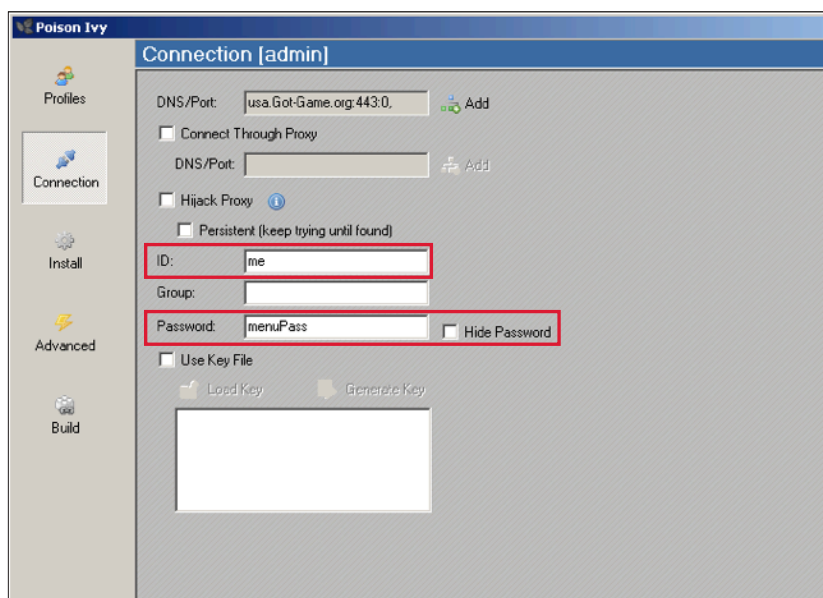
Poison Ivy

Profiles

Connection

Install

Advanced

Build

Connection [admin]

DNS/Port: usa.Got-Game.org:443:0, Add

Connect Through Proxy

DNS/Port: Add

Hijack Proxy

Persistent (keep trying until found)

ID: me

Group:

Password: menuPass Hide Password

Use Key File

Load Key Generate Key